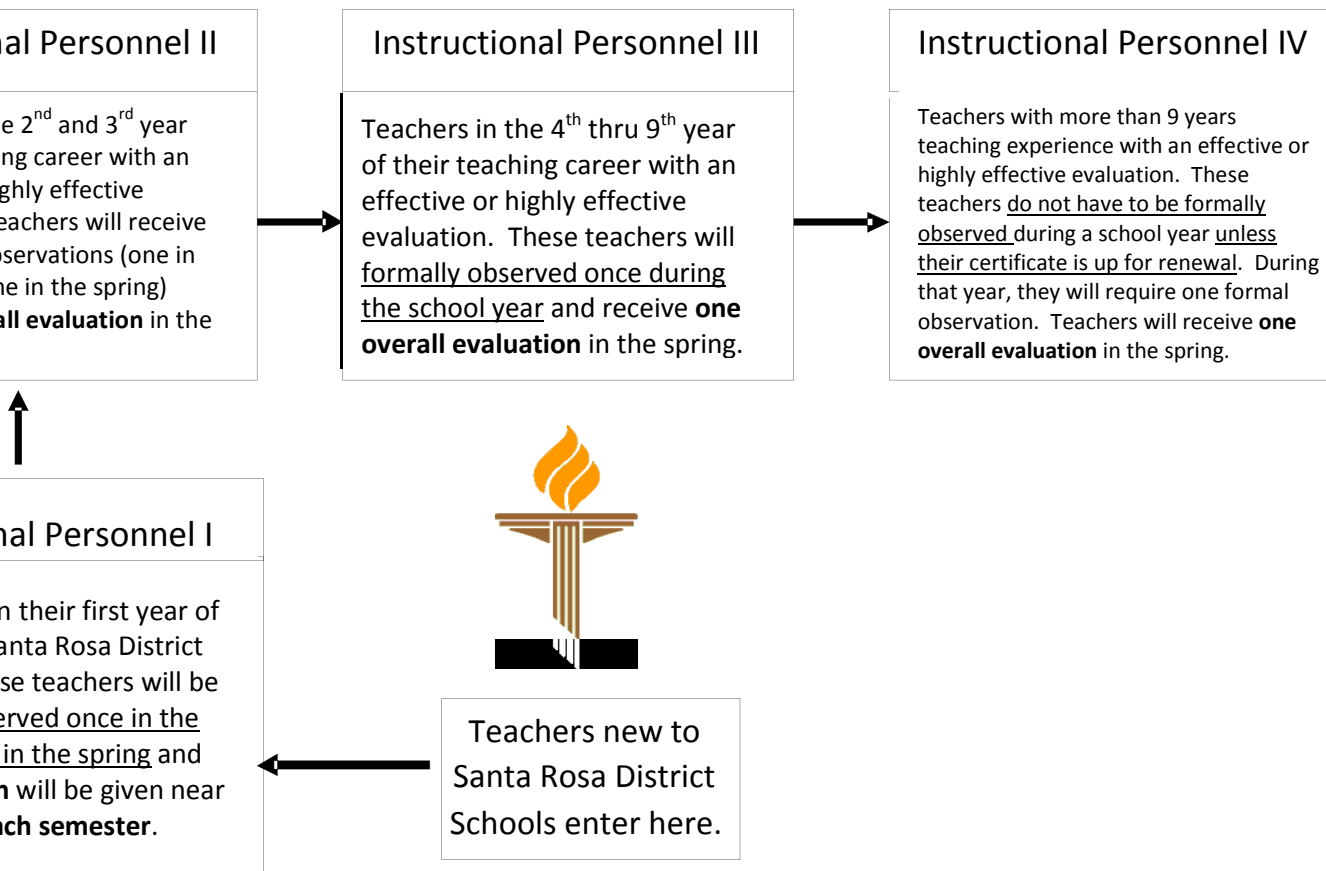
nal Personnel II

e $2^{nd}$ and $3^{rd}$ year ing career with an ghly effective eachers will receive oservations (one in ne in the spring) all evaluation in the

Instructional Personnel III

Teachers in the $4^{th}$ thru $9^{th}$ year of their teaching career with an effective or highly effective evaluation. These teachers will formally observed once during the school year and receive one overall evaluation in the spring.

Instructional Personnel IV

Teachers with more than 9 years teaching experience with an effective or highly effective evaluation. These teachers do not have to be formally observed during a school year unless their certificate is up for renewal. During that year, they will require one formal observation. Teachers will receive one overall evaluation in the spring.

nal Personnel I

n their first year of anta Rosa District se teachers will be erved once in the in the spring and n will be given near ach semester.

Teachers new to Santa Rosa District Schools enter here.